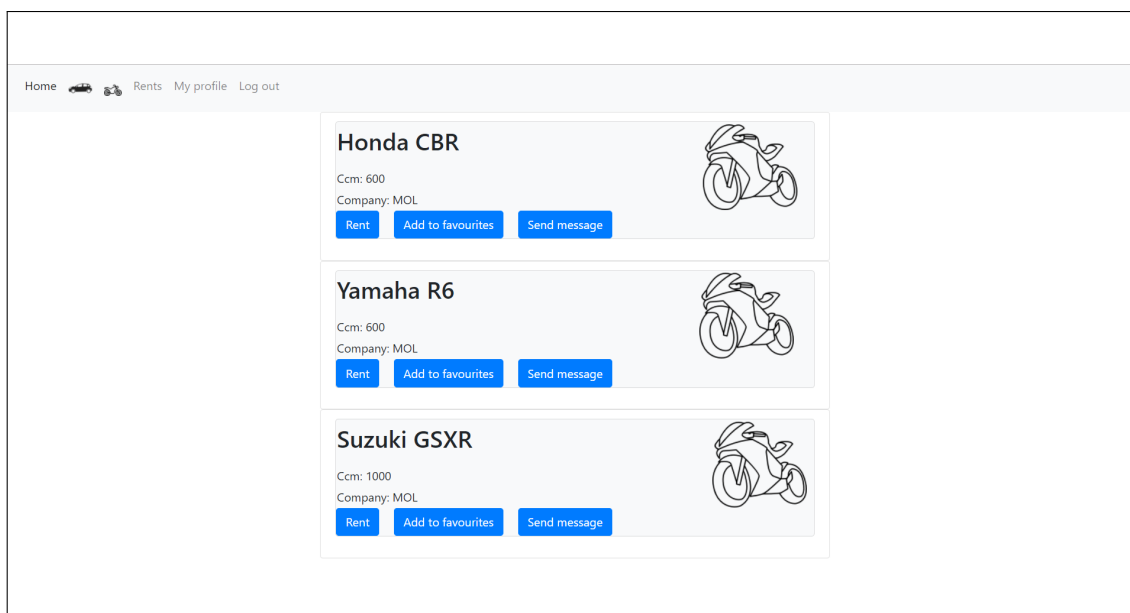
Home Rents My profile Log out

Honda CBR

Ccm: 600

Company: MOL

Rent Add to favourites Send message

Yamaha R6

Ccm: 600

Company: MOL

Rent Add to favourites Send message

Suzuki GSXR

Ccm: 1000

Company: MOL

Rent Add to favourites Send message